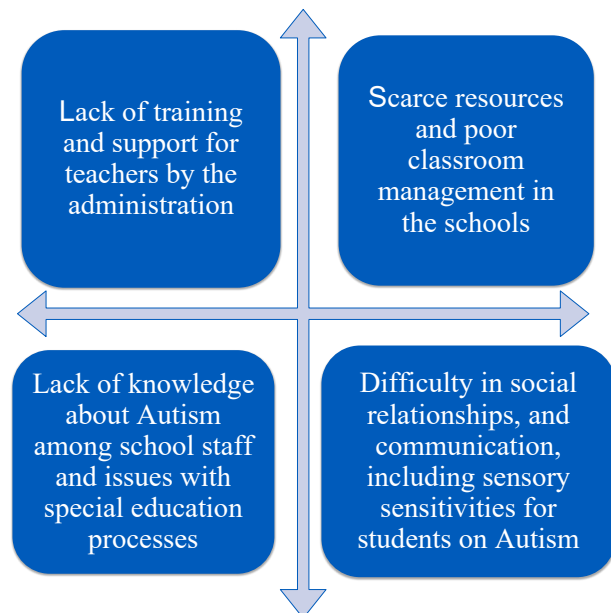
Lack of training and support for teachers by the administration

Scarce resources and poor classroom management in the schools

Lack of knowledge about Autism among school staff and issues with special education processes

Difficulty in social relationships, and communication, including sensory sensitivities for students on Autism